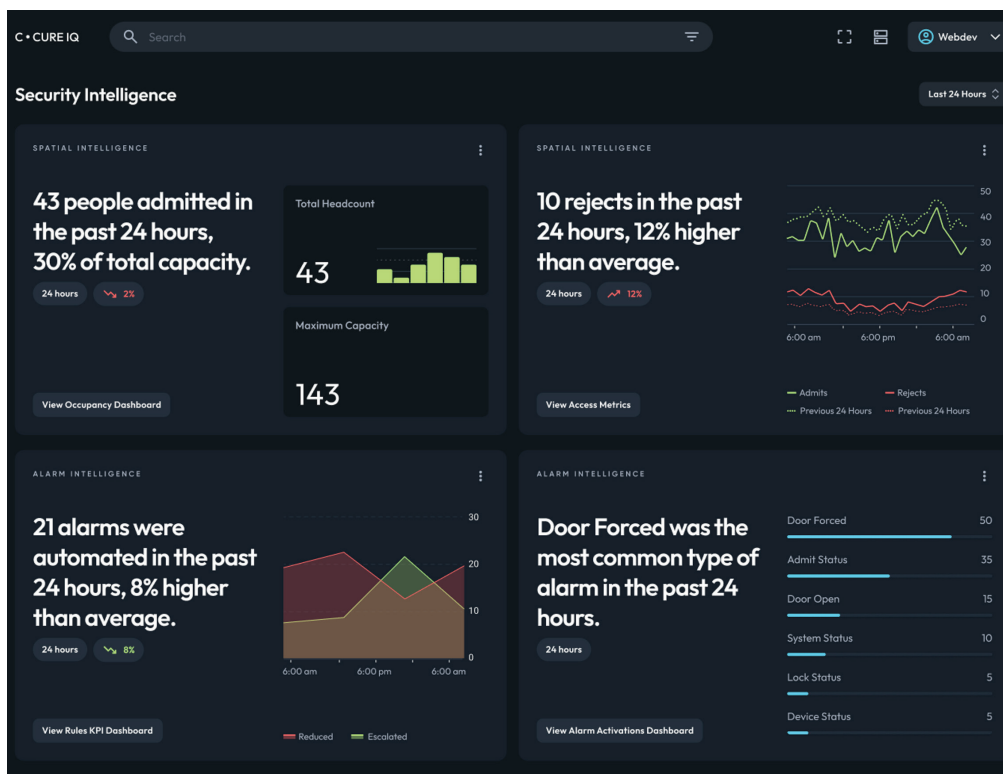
C • CURE IQ

Search

Webdev

Security Intelligence

Last 24 Hours

SPATIAL INTELLIGENCE

43 people admitted in the past 24 hours, 30% of total capacity.

24 hours 2%

Total Headcount

43

Maximum Capacity

143

View Occupancy Dashboard

SPATIAL INTELLIGENCE

10 rejects in the past 24 hours, 12% higher than average.

24 hours 12%

50
40
30
20
10
0

6:00 am 6:00 pm 6:00 am

Admits Rejects
Previous 24 Hours Previous 24 Hours

View Access Metrics

ALARM INTELLIGENCE

21 alarms were automated in the past 24 hours, 8% higher than average.

24 hours 8%

30
20
10
0

6:00 am 6:00 pm 6:00 am

Reduced Escalated

View Rules KPI Dashboard

ALARM INTELLIGENCE

Door Forced was the most common type of alarm in the past 24 hours.

24 hours

Door Forced 50
Admit Status 35
Door Open 15
System Status 10
Lock Status 5
Device Status 5

View Alarm Activations Dashboard